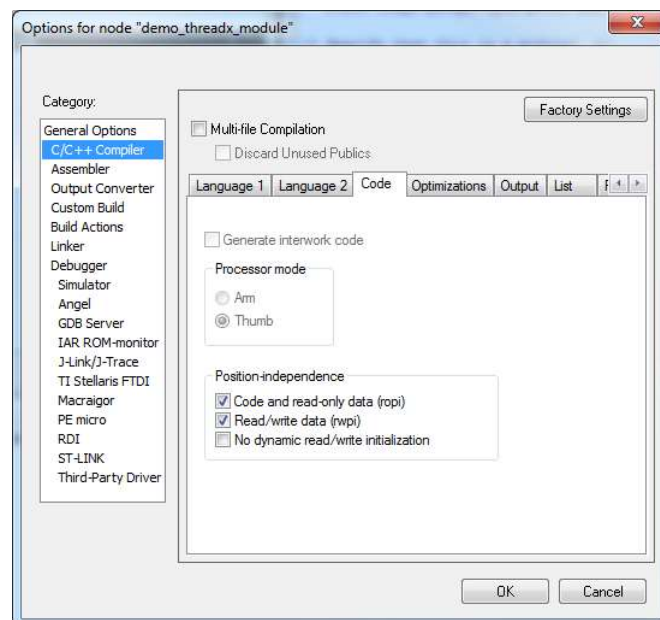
Options for node "demo_threadx_module"

Category:

General Options
C/C++ Compiler
Assembler
Output Converter
Custom Build
Build Actions
Linker
Debugger
Simulator
Angel
GDB Server
IAR ROM-monitor
J-Link/J-Trace
TI Stellaris FTDI
Macraigor
PE micro
RDI
ST-LINK
Third-Party Driver

Factory Settings

Multi-file Compilation
Discard Unused Publics

Language 1 | Language 2 | Code | Optimizations | Output | List | F

Generate interwork code

Processor mode
Arm
Thumb

Position-independence
Code and read-only data (ropi)
Read/write data (rwpi)
No dynamic read/write initialization

OK
Cancel